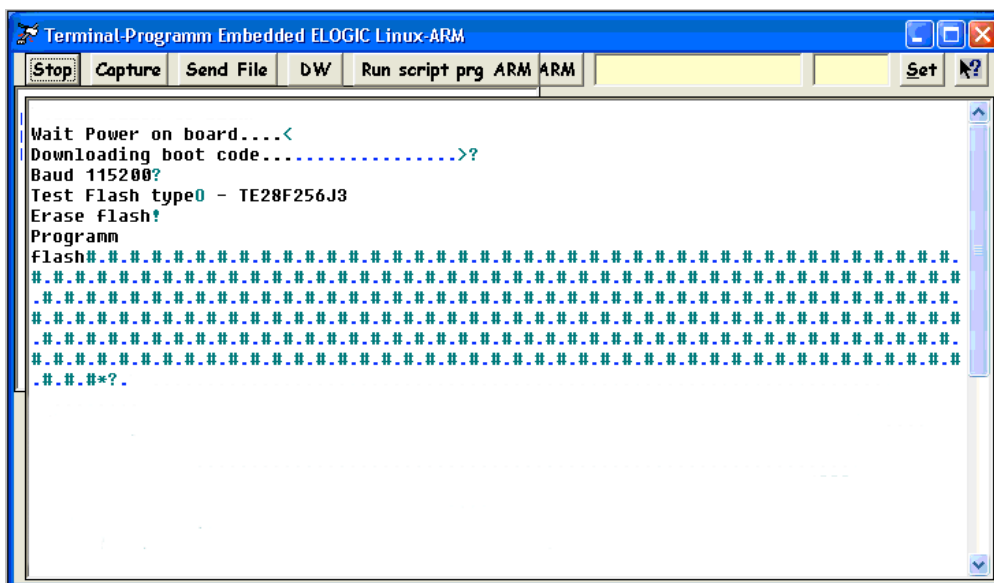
Terminal-Programm Embedded ELOGIC Linux-ARM

Stop | Capture | Send File | DW | Run script prg ARM | ARM | Set | ?

Wait Power on board....<
Downloading boot code..................>?
Baud 115200?
Test Flash type0 - TE28F256J3
Erase flash!
Programm
flash#.#.#.#.#.#.#.#.#.#.#.#.#.#.#.#.#.#.#.#.#.#.#.#.#.#.#.#.#.#.#.#.#.#.#.#.#.#.#.#.#.#.#.#.#.#.#.#.#.#.#.#.#.#.#.#.#.#.#.#.#.#.#.#.#.#.#.#.#.#.#.#.#.#.#.#.#.#.#.#.#.#.#.#.#.#.#.#.#.#.#.#.#.#.#.#.#.#.#.#.#.#.#.#.#.#.#.#.#.#.#.#.#.#.#.#.#.#.#.#.#.#.#.#.#.#.#.#.#.#.#.#.#.#.#.#.#.#.#.#.#.#.#.#.#.#.#.#.#.#.#.#.#.#.#.#.#.#.#.#.#.#.#.#.#.#.#.#.#.#.#.#.#.#.#.#.#.#.#.#.#.#.#.#.#.#.#.#.#.#.#.#.#.#.#.#.#.#.#.#.#.#.#.#.#.#.#.#.#.#.#.#.#.#.#.#.#.#.#.#.#.#.#.#*?.